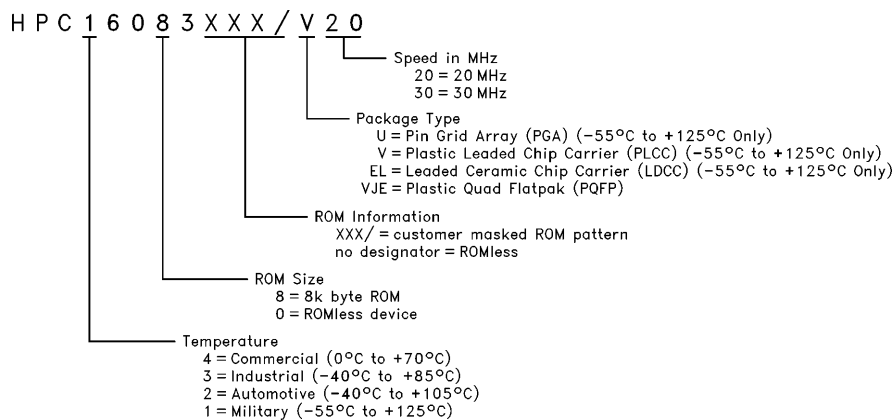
HPC16083XXX/V20

Speed in MHz
20 = 20 MHz
30 = 30 MHz

Package Type
U = Pin Grid Array (PGA) (−55°C to +125°C Only)
V = Plastic Leaded Chip Carrier (PLCC) (−55°C to +125°C Only)
EL = Leaded Ceramic Chip Carrier (LDCC) (−55°C to +125°C Only)
VJE = Plastic Quad Flatpak (PQFP)

ROM Information
XXX/ = customer masked ROM pattern
no designator = ROMless

ROM Size
8 = 8k byte ROM
0 = ROMless device

Temperature
4 = Commercial (0°C to +70°C)
3 = Industrial (−40°C to +85°C)
2 = Automotive (−40°C to +105°C)
1 = Military (−55°C to +125°C)